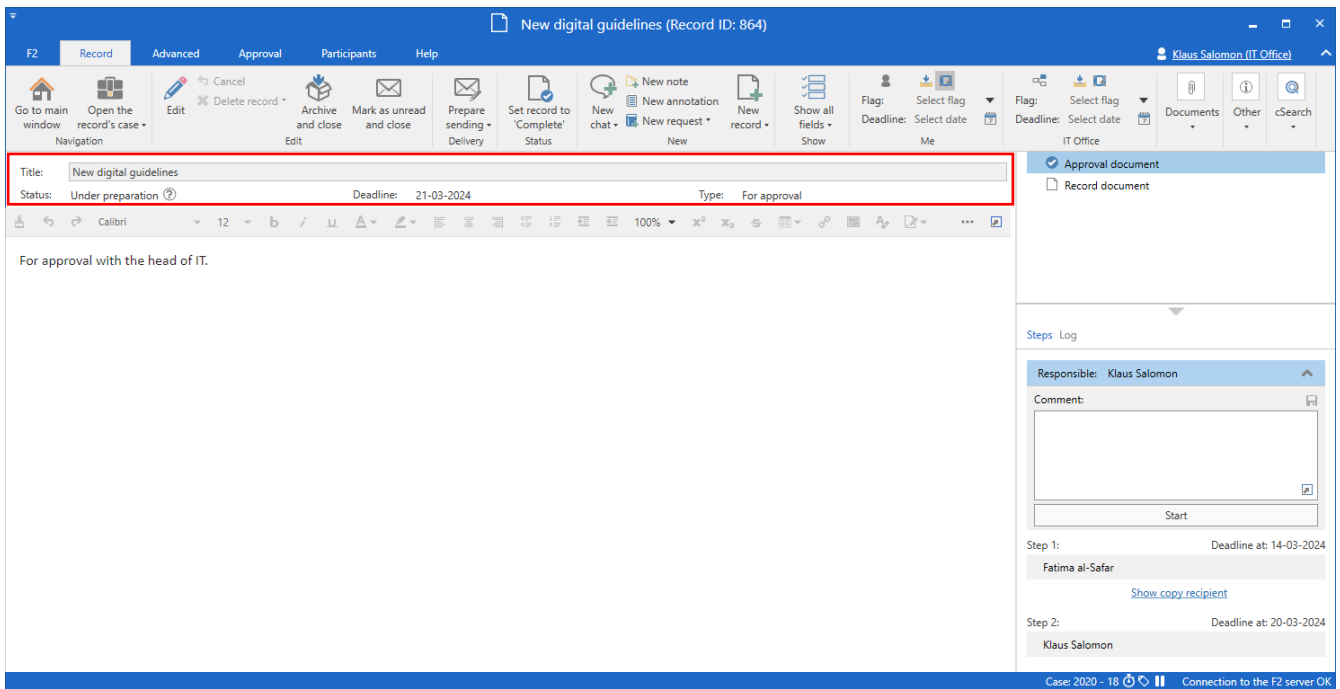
New digital guidelines (Record ID: 864)

F2 Record Advanced Approval Participants Help

Klaus Salomon (IT Office)

Go to main window
Open the record's case
Navigation

Edit
Cancel
Delete record
Archive and close
Mark as unread and close
Edit

Prepare sending
Delivery

Set record to 'Complete'
Status

New chat
New note
New annotation
New request
New record
New

Show all fields
Show

Flag: Select flag
Deadline: Select date
Me

Flag: Select flag
Deadline: Select date
IT Office

Documents
Other
cSearch

Title: New digital guidelines
Status: Under preparation
Deadline: 21-03-2024
Type: For approval

Calibri 12 100%

For approval with the head of IT.

Approval document
Record document

Steps Log

Responsible: Klaus Salomon
Comment:
Start

Step 1: Deadline at: 14-03-2024
Fatima al-Safar
Show copy recipient

Step 2: Deadline at: 20-03-2024
Klaus Salomon

Case: 2020 - 18 Connection to the F2 server OK